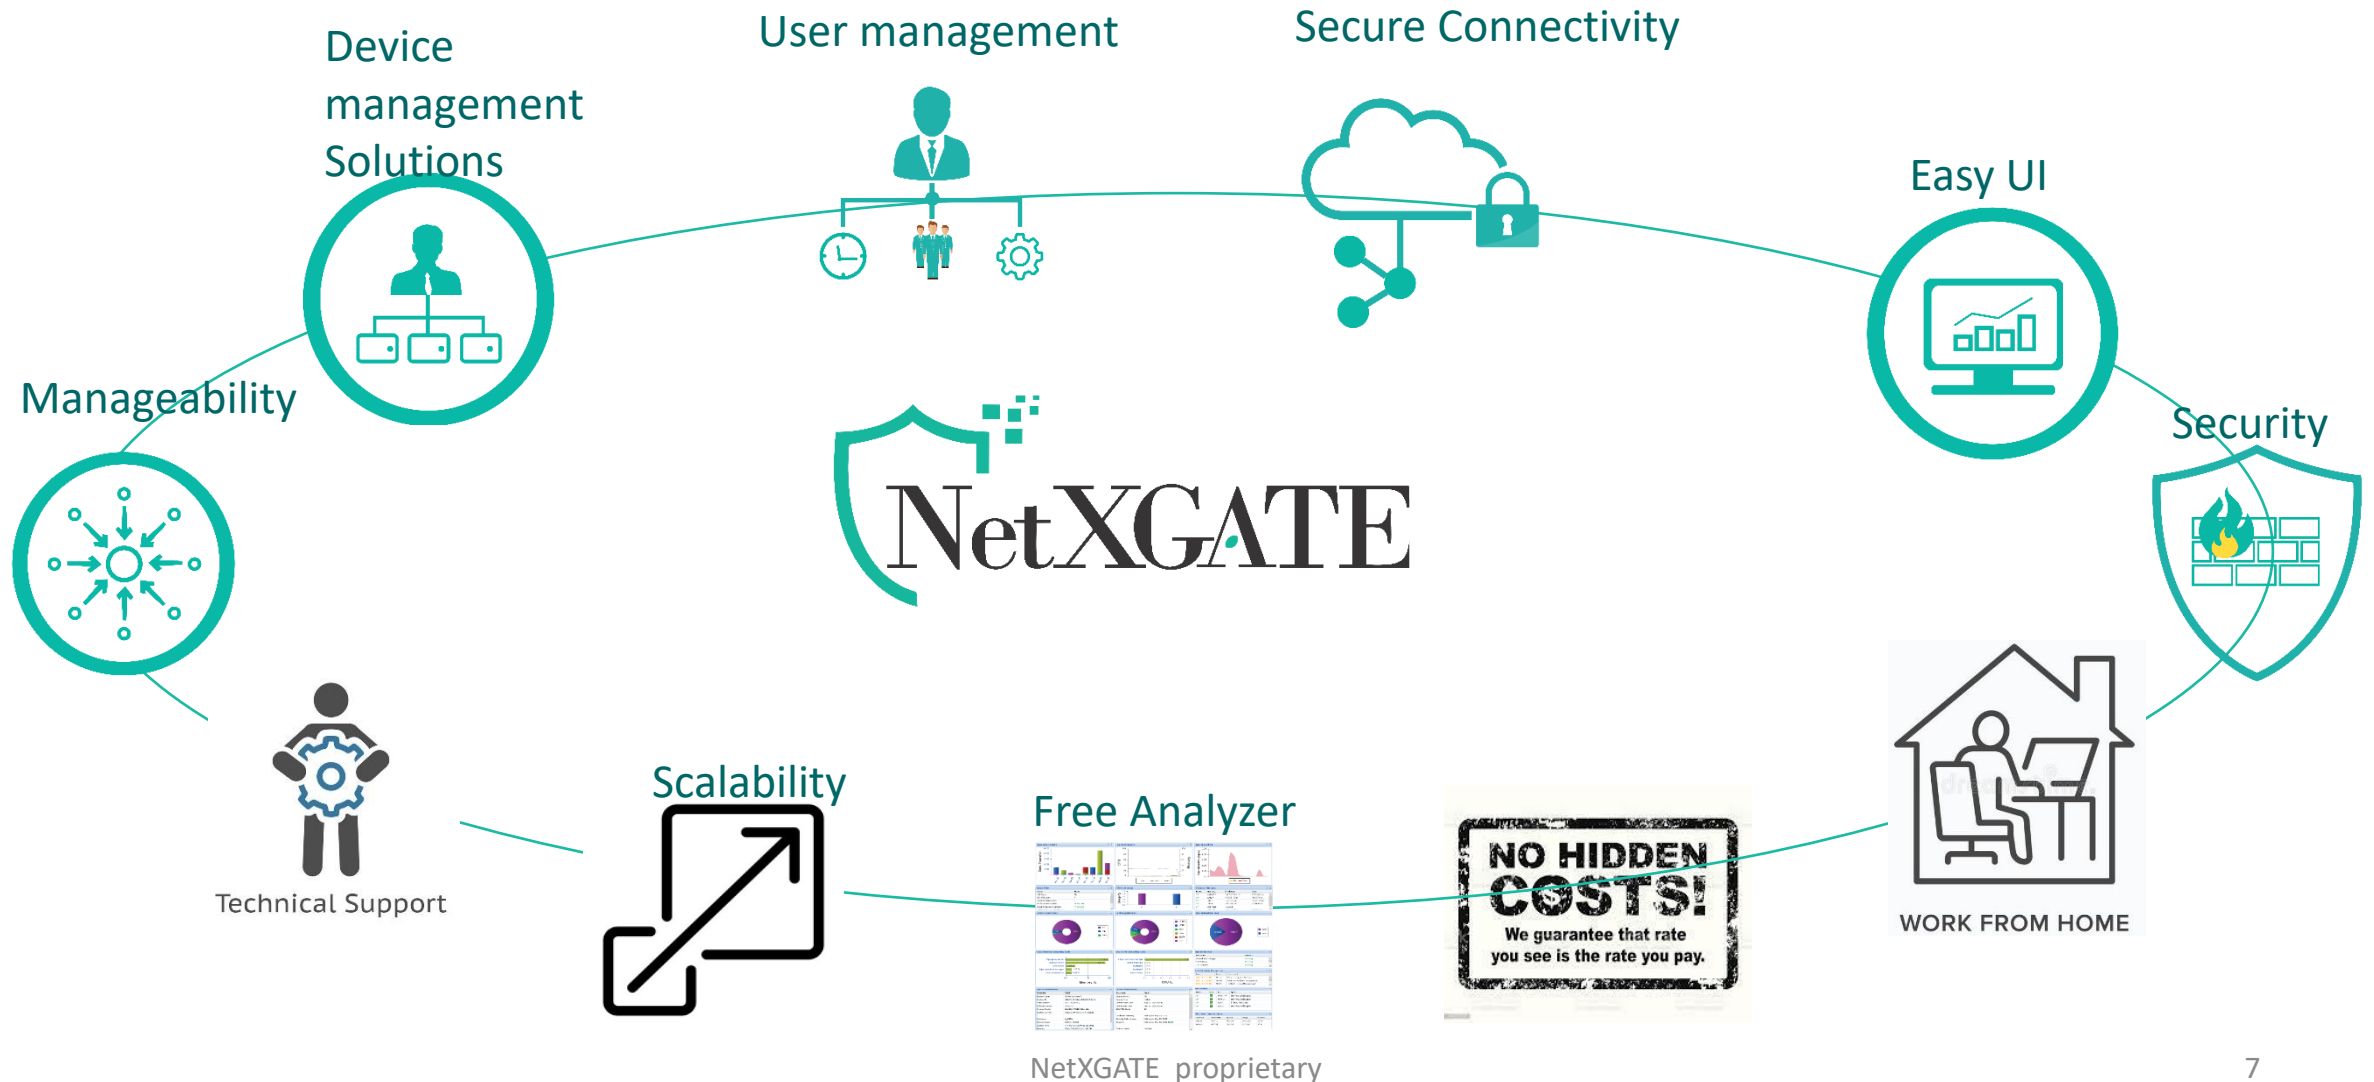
Device management Solutions

User management

Secure Connectivity

Easy UI

Manageability

Security

NetXGATE

Technical Support

Scalability

Free Analyzer

NO HIDDEN COSTS!
We guarantee that rate you see is the rate you pay.

WORK FROM HOME

NetXGATE proprietary

7